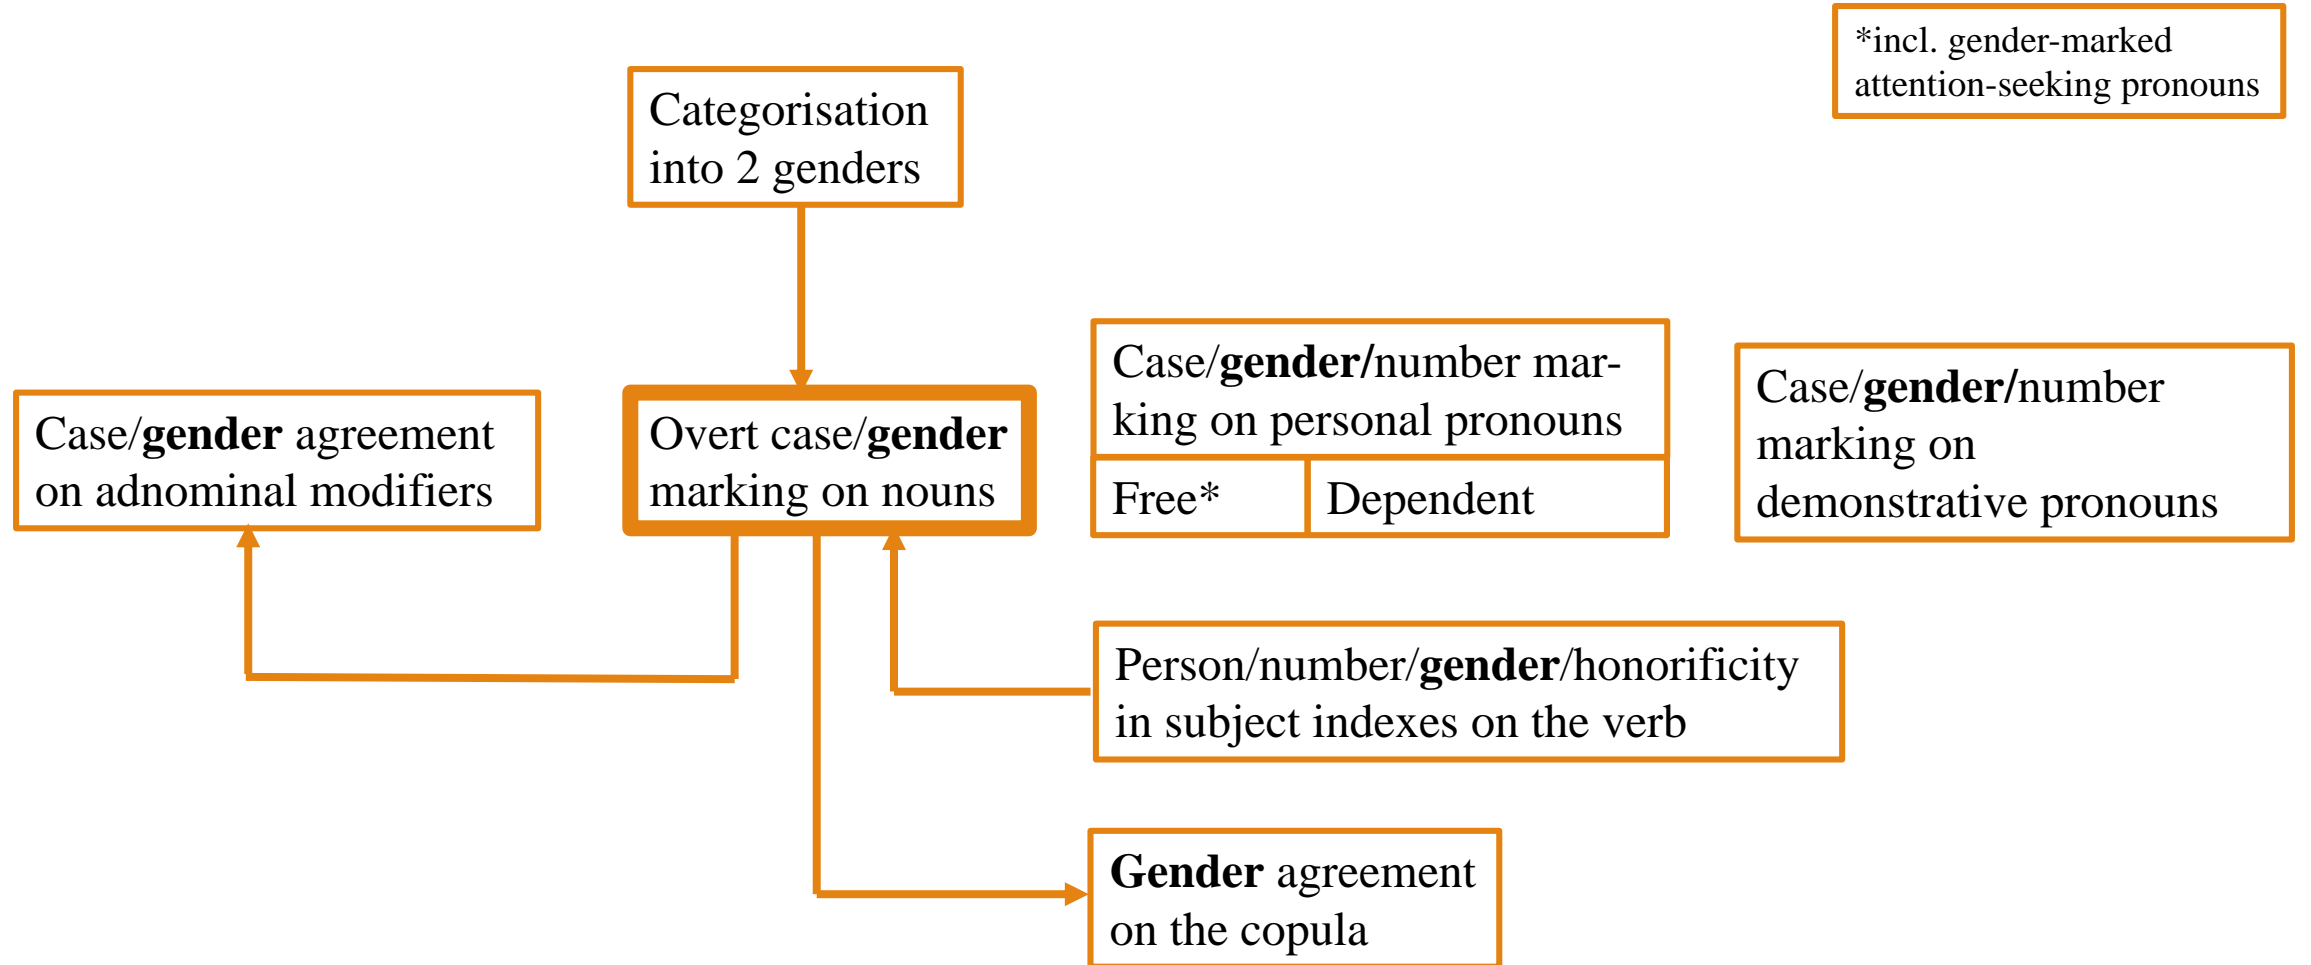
*incl. gender-marked attention-seeking pronouns

Categorisation into 2 genders

Case/**gender/**number marking on personal pronouns

| Free* | Dependent |
|---|---|

Case/**gender/**number marking on demonstrative pronouns

Case/**gender** agreement on adnominal modifiers

Overt case/**gender** marking on nouns

Person/number/**gender**/honorificity in subject indexes on the verb

**Gender** agreement on the copula